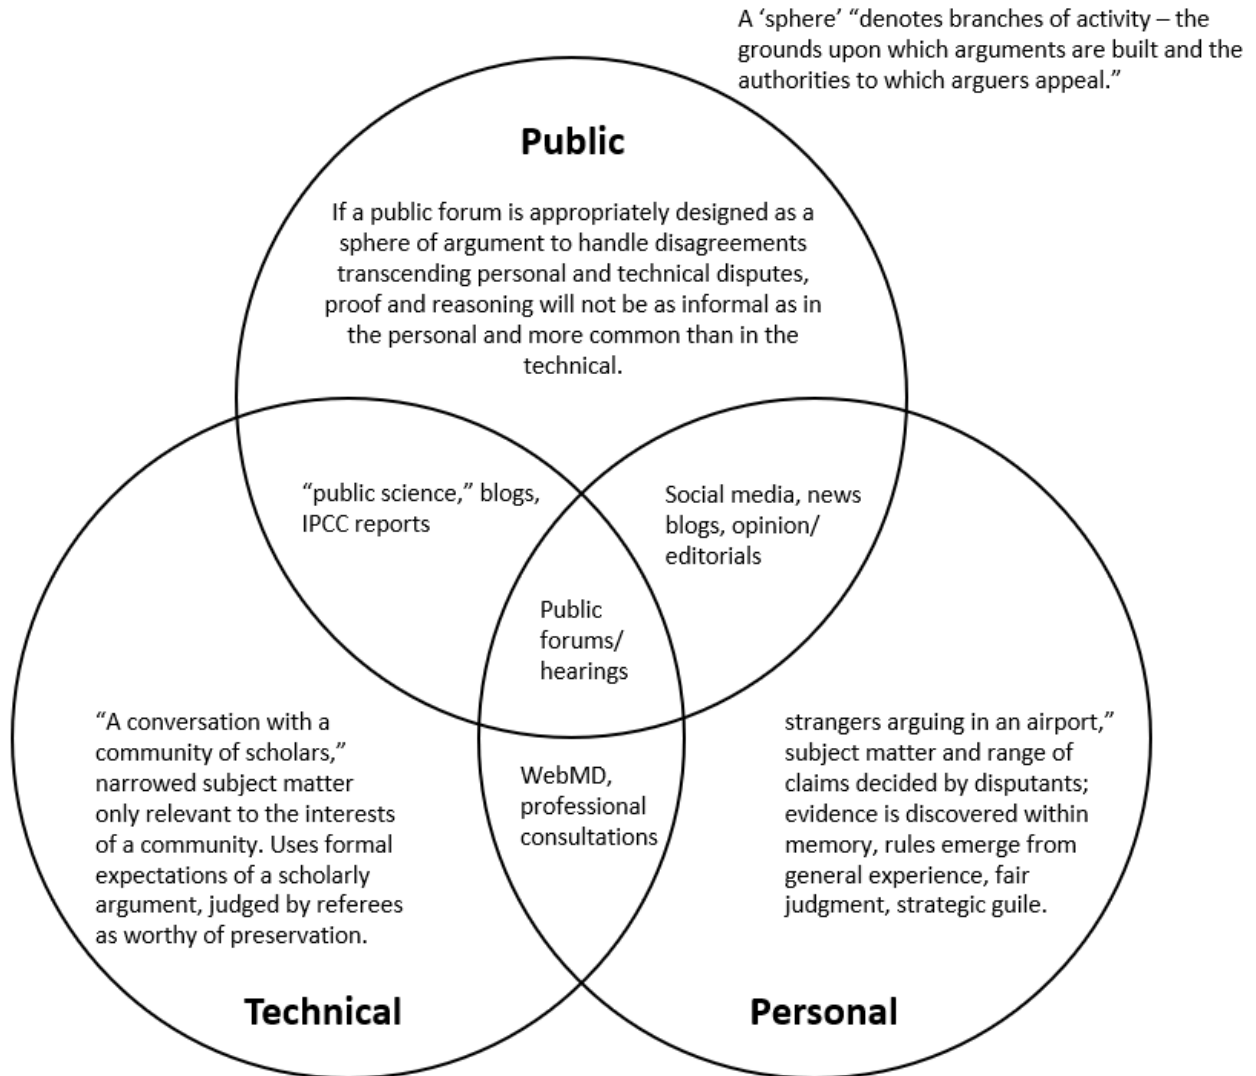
A 'sphere' "denotes branches of activity – the grounds upon which arguments are built and the authorities to which arguers appeal."

Public

If a public forum is appropriately designed as a sphere of argument to handle disagreements transcending personal and technical disputes, proof and reasoning will not be as informal as in the personal and more common than in the technical.

"public science," blogs, IPCC reports

Social media, news blogs, opinion/ editorials

Public forums/ hearings

"A conversation with a community of scholars," narrowed subject matter only relevant to the interests of a community. Uses formal expectations of a scholarly argument, judged by referees as worthy of preservation.

WebMD, professional consultations

strangers arguing in an airport," subject matter and range of claims decided by disputants; evidence is discovered within memory, rules emerge from general experience, fair judgment, strategic guile.

Technical

Personal